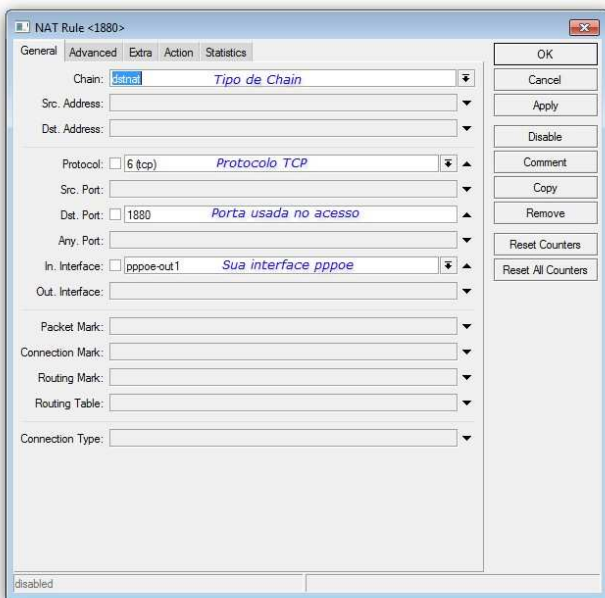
NAT Rule <1880>

General | Advanced | Extra | Action | Statistics

Chain: dstnat  Tipo de Chain

Src. Address:

Dst. Address:

Protocol: 6 (tcp)  Protocolo TCP

Src. Port:

Dst. Port: 1880  Porta usada no acesso

Any. Port:

In. Interface: pppoe-out1  Sua interface pppoe

Out. Interface:

Packet Mark:

Connection Mark:

Routing Mark:

Routing Table:

Connection Type:

OK

Cancel

Apply

Disable

Comment

Copy

Remove

Reset Counters

Reset All Counters

disabled